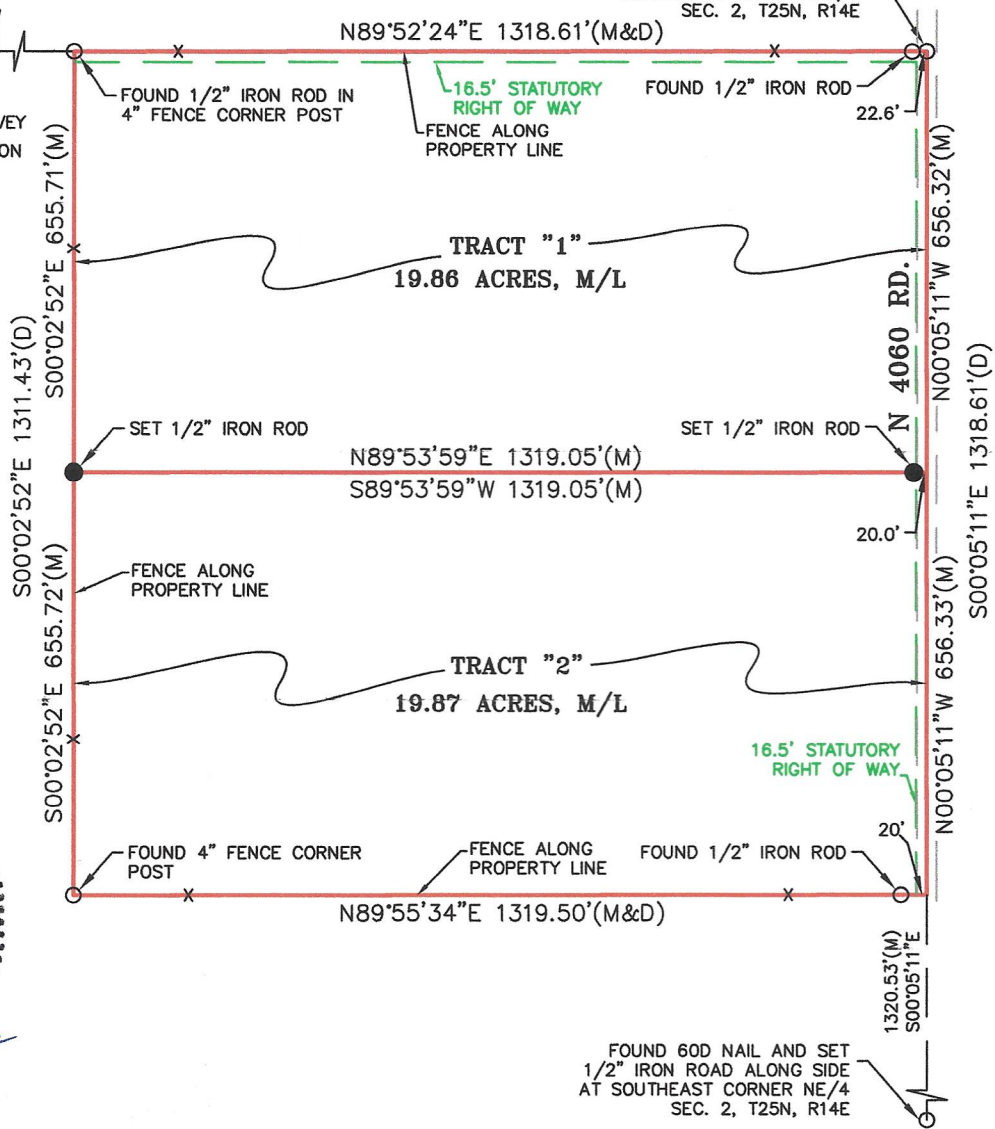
SEC. 2, T25N, R14E

N89°52'24"E 1318.61'(M&D)

FOUND 1/2" IRON ROD IN 4" FENCE CORNER POST

16.5' STATUTORY RIGHT OF WAY

FOUND 1/2" IRON ROD

22.6'

VEY

ON

FENCE ALONG PROPERTY LINE

S00°02'52"E 655.71'(M)

TRACT "1"
19.86 ACRES, M/L

N00°05'11"W 656.32'(M)

N 4060 RD.

S00°02'52"E 1311.43'(D)

S00°05'11"E 1318.61'(D)

SET 1/2" IRON ROD

SET 1/2" IRON ROD

N89°53'59"E 1319.05'(M)
S89°53'59"W 1319.05'(M)

20.0'

S00°02'52"E 655.72'(M)

FENCE ALONG PROPERTY LINE

TRACT "2"
19.87 ACRES, M/L

N00°05'11"W 656.33'(M)

16.5' STATUTORY RIGHT OF WAY

20'

FOUND 4" FENCE CORNER POST

FENCE ALONG PROPERTY LINE

FOUND 1/2" IRON ROD

N89°55'34"E 1319.50'(M&D)

1320.53'(M)
S00°05'11"E

FOUND 60D NAIL AND SET 1/2" IRON ROAD ALONG SIDE AT SOUTHEAST CORNER NE/4 SEC. 2, T25N, R14E